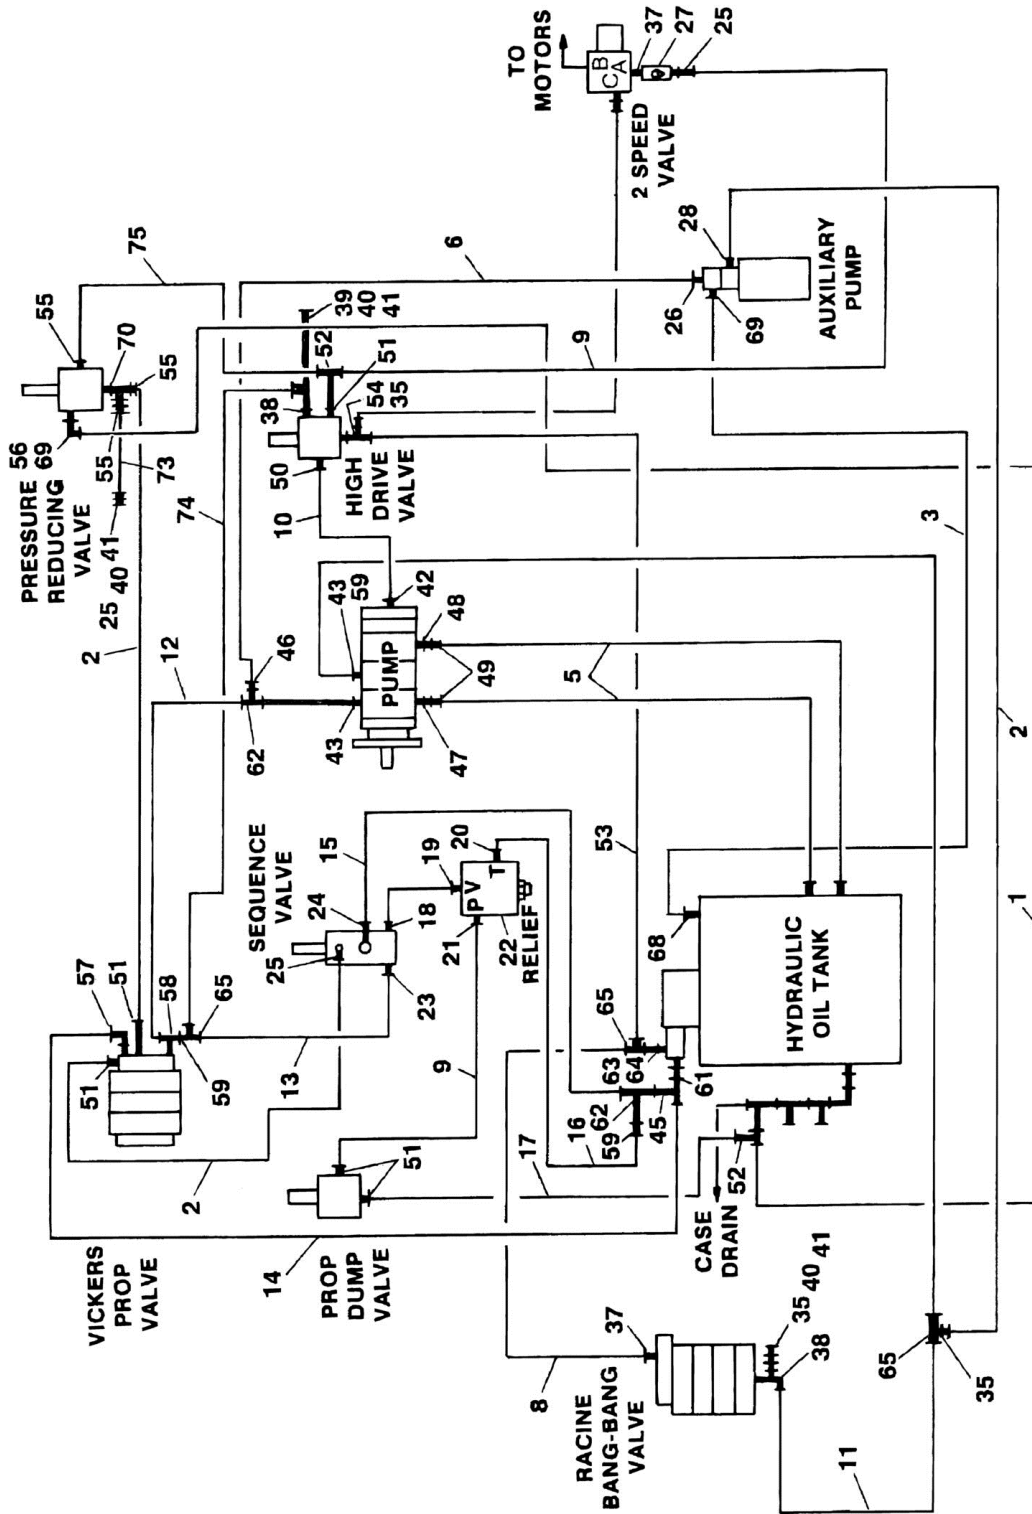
TO MOTORS
B
C A
37
27
25
2 SPEED VALVE
28
AUXILIARY PUMP
26
69
75
6
55
70
55
39 40 41
52
51
9
38
54 35
50
HIGH DRIVE VALVE
10
3
PRESSURE REDUCING VALVE
56 69
55
73
41 40 25
74
2
12
46
62
43
59
42
PUMP
48
49
5
43
47
2
SEQUENCE VALVE
15
19
20
24
18
PV
T
21
22 RELIEF
25
23
53
68
HYDRAULIC OIL TANK
57
51
58
65
51
59
13
9
65
64
63
62
59
61
45
16
17
52
CASE DRAIN
51
2
1
VICKERS PROP VALVE
14
PROP DUMP VALVE
RACINE BANG-BANG VALVE
8
37
35
40 41
38
65
35
11